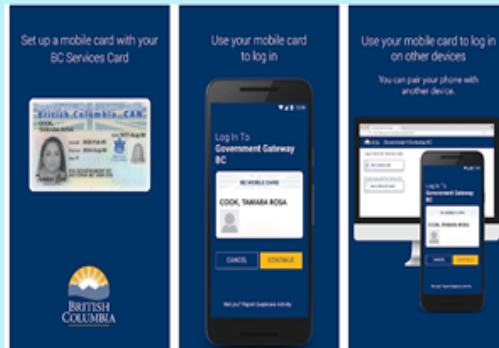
Set up a mobile card with your BC Services Card

British Columbia CAN
COOK,
TAMARA ROSA

BRITISH COLUMBIA

Use your mobile card to log in

Log In To
Government Gateway BC

BC MOBILE CARD

COOK, TAMARA ROSA

CANCEL

CONTINUE

Not you? Report Suspicious Activity

Use your mobile card to log in on other devices

You can pair your phone with another device.

Government Gateway BC

Log In To
Government Gateway BC

COOK, TAMARA ROSA

CANCEL

CONTINUE